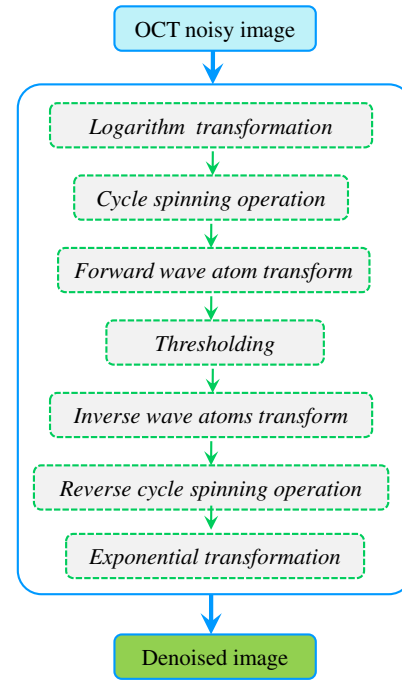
OCT noisy image

Logarithm transformation

Cycle spinning operation

Forward wave atom transform

Thresholding

Inverse wave atoms transform

Reverse cycle spinning operation

Exponential transformation

Denoised image